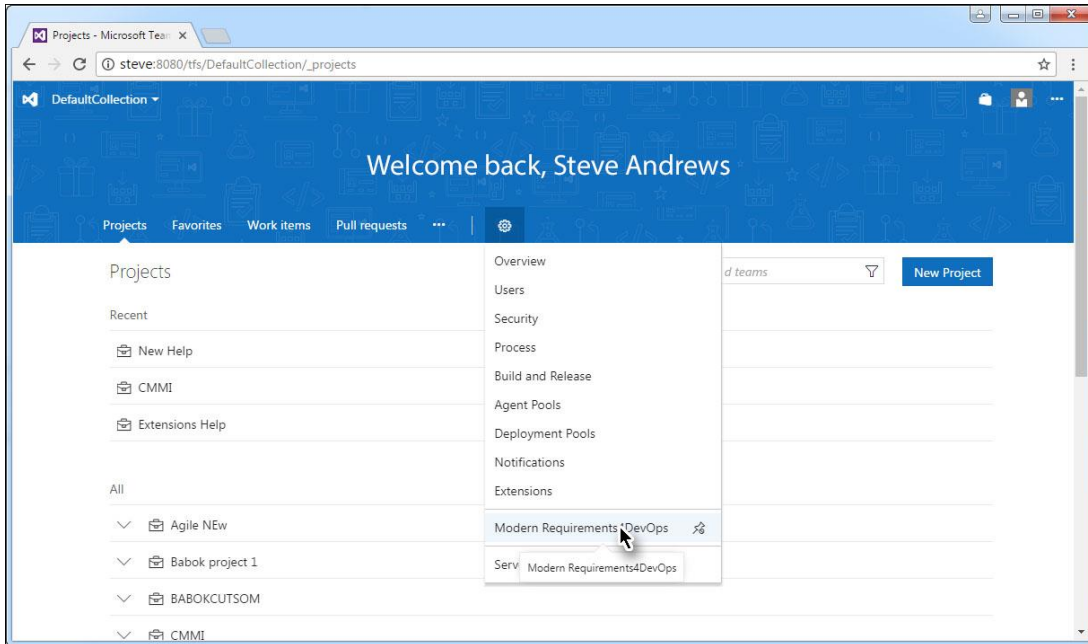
Projects - Microsoft Tea ×

steve:8080/tfs/DefaultCollection/_projects

DefaultCollection ▾

Welcome back, Steve Andrews

Projects Favorites Work items Pull requests ···

Projects

d teams

New Project

Recent

New Help

CMMI

Extensions Help

All

Agile NEw

Babok project 1

BABOKCUTSOM

CMMI

Overview
Users
Security
Process
Build and Release
Agent Pools
Deployment Pools
Notifications
Extensions
Modern Requirements4DevOps
Serv
Modern Requirements4DevOps